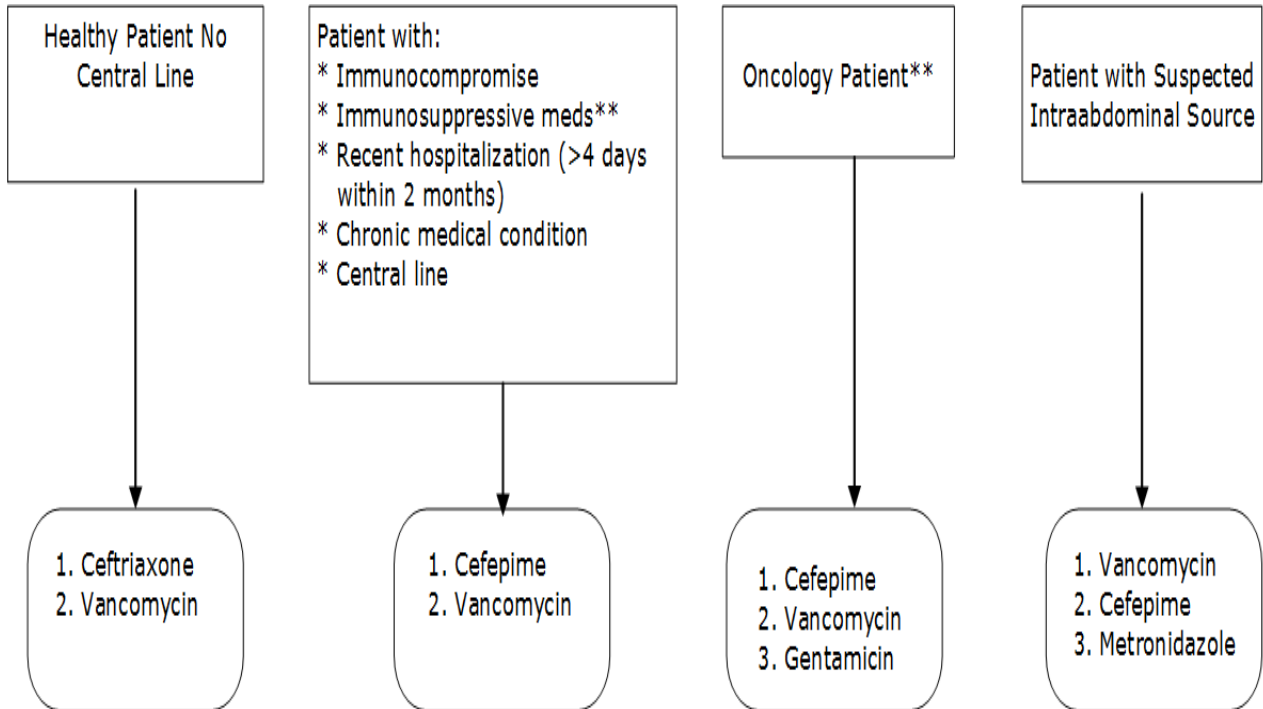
Healthy Patient No Central Line

1. Ceftriaxone
2. Vancomycin

Patient with:
* Immunocompromise
* Immunosuppressive meds**
* Recent hospitalization (>4 days within 2 months)
* Chronic medical condition
* Central line

1. Cefepime
2. Vancomycin

Oncology Patient**

1. Cefepime
2. Vancomycin
3. Gentamicin

Patient with Suspected Intraabdominal Source

1. Vancomycin
2. Cefepime
3. Metronidazole